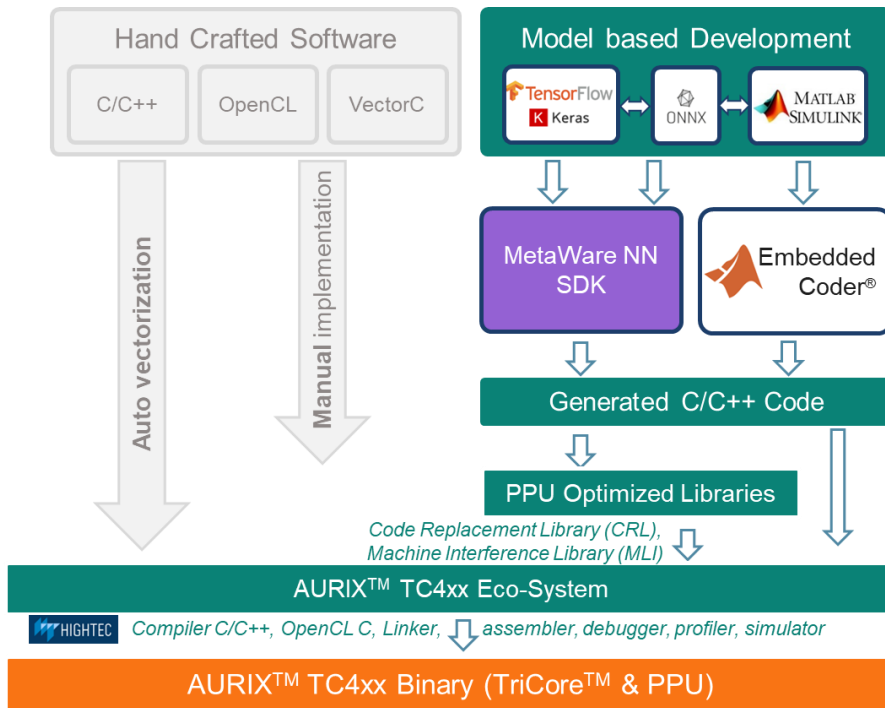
Hand Crafted Software

C/C++

OpenCL

VectorC

Auto vectorization

Manual implementation

Model based Development

TensorFlow

Keras

ONNX

MATLAB SIMULINK

MetaWare NN SDK

Embedded Coder®

Generated C/C++ Code

PPU Optimized Libraries

Code Replacement Library (CRL), Machine Interference Library (MLI)

AURIX$^{TM}$ TC4xx Eco-System

HIGHTEC

Compiler C/C++, OpenCL C, Linker, assembler, debugger, profiler, simulator

AURIX$^{TM}$ TC4xx Binary (TriCore$^{TM}$ & PPU)